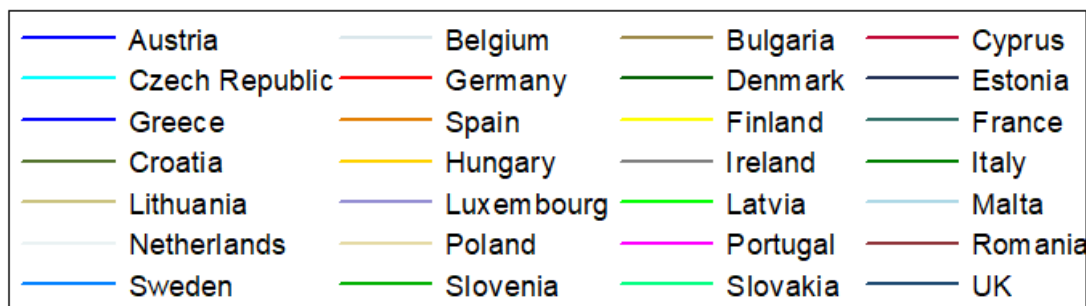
Austria
Czech Republic
Greece
Croatia
Lithuania
Netherlands
Sweden

Belgium
Germany
Spain
Hungary
Luxembourg
Poland
Slovenia

Bulgaria
Denmark
Finland
Ireland
Latvia
Portugal
Slovakia

Cyprus
Estonia
France
Italy
Malta
Romania
UK